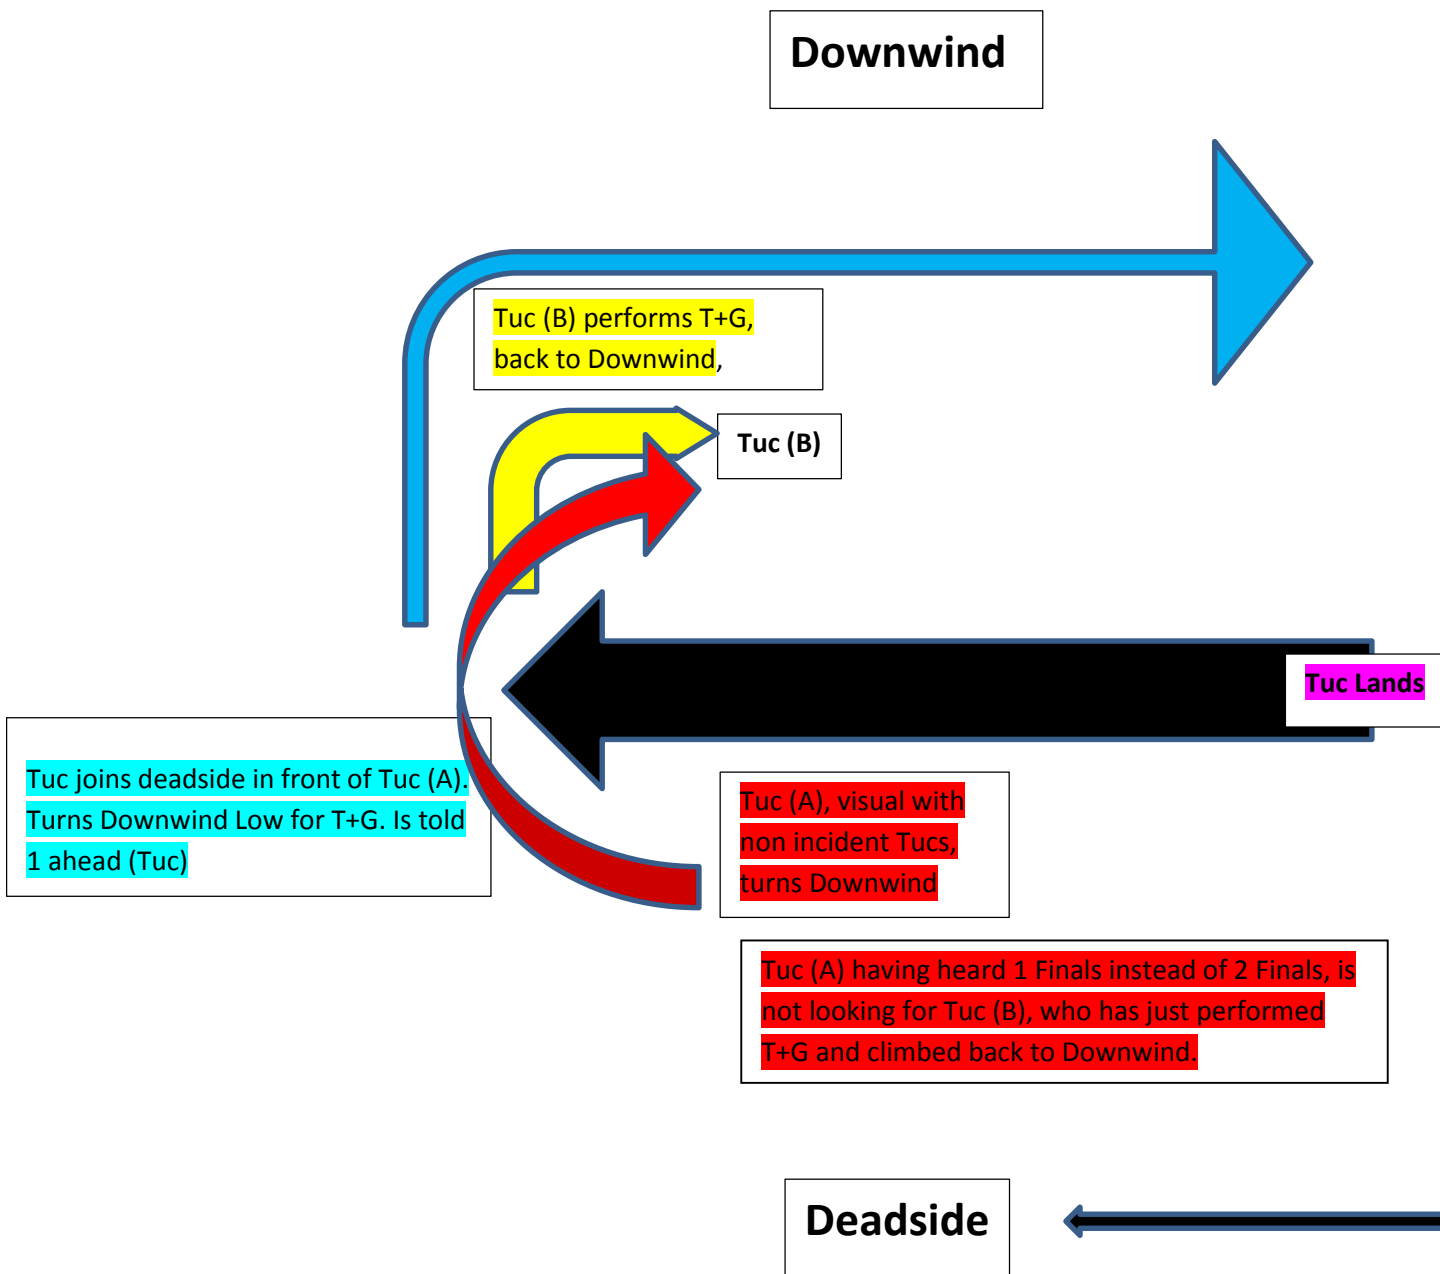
Downwind

Tuc (B) performs T+G, back to Downwind,

Tuc (B)

Tuc Lands

Tuc joins deadside in front of Tuc (A). Turns Downwind Low for T+G. Is told 1 ahead (Tuc)

Tuc (A), visual with non incident Tucs, turns Downwind

Tuc (A) having heard 1 Finals instead of 2 Finals, is not looking for Tuc (B), who has just performed T+G and climbed back to Downwind.

Deadside